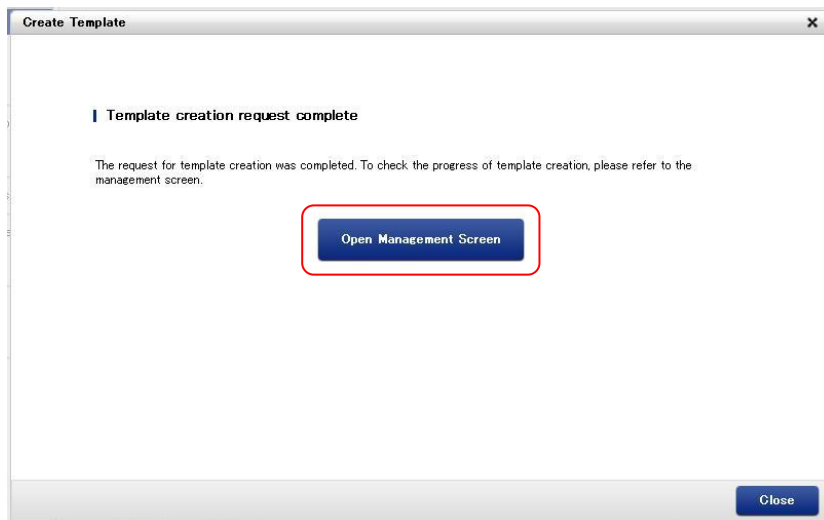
Create Template
×

Template creation request complete

The request for template creation was completed. To check the progress of template creation, please refer to the management screen.

Open Management Screen

Close